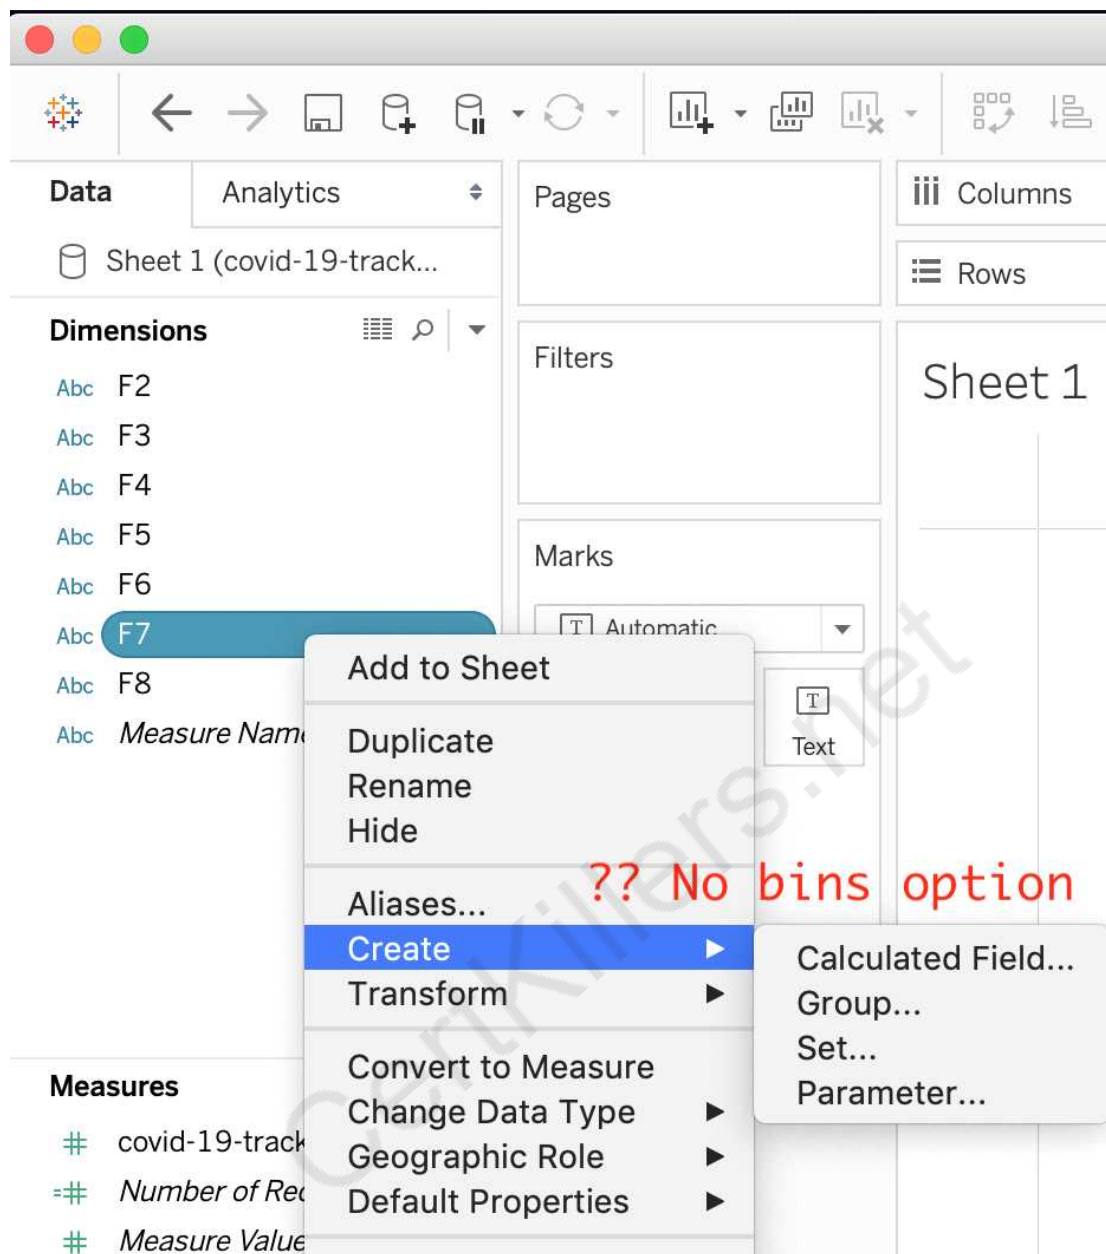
Data
Analytics
Sheet 1 (covid-19-track...
Dimensions
Abc F2
Abc F3
Abc F4
Abc F5
Abc F6
Abc F7
Abc F8
Abc Measure Nam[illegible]

Measures
covid-19-track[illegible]
Number of Re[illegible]
Measure Value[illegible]

Pages
Filters
Marks
Automatic
Text

Columns
Rows
Sheet 1

Add to Sheet
Duplicate
Rename
Hide
Aliases...
Create
Transform
Convert to Measure
Change Data Type
Geographic Role
Default Properties

?? No bins option

Calculated Field...
Group...
Set...
Parameter...

CertKillers.net